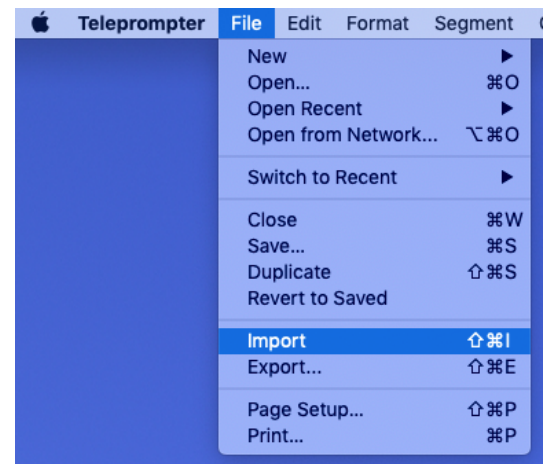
Teleprompter File Edit Format Segment

New ▶
Open... ⌘O
Open Recent ▶
Open from Network... ⌥⌘O

Switch to Recent ▶

Close ⌘W
Save... ⌘S
Duplicate ⇧⌘S
Revert to Saved

Import ⇧⌘I
Export... ⇧⌘E

Page Setup... ⇧⌘P
Print... ⌘P